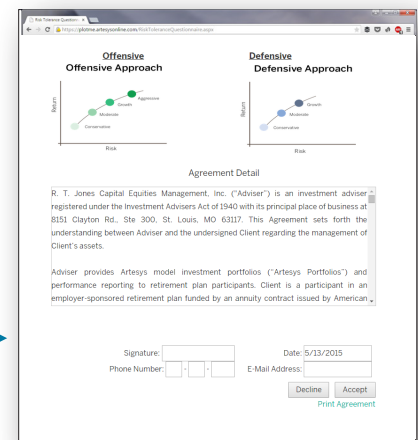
Risk Tolerance Question ×

https://plotme.artesysonline.com/RiskToleranceQuestionnaire.aspx

Offensive
Offensive Approach

Return

Aggressive
Growth
Moderate
Conservative

Risk

Defensive
Defensive Approach

Return

Growth
Moderate
Conservative

Risk

Agreement Detail

R. T. Jones Capital Equities Management, Inc. ("Adviser") is an investment adviser registered under the Investment Advisers Act of 1940 with its principal place of business at 8151 Clayton Rd., Ste 300, St. Louis, MO 63117. This Agreement sets forth the understanding between Adviser and the undersigned Client regarding the management of Client's assets.

Adviser provides Artesys model investment portfolios ("Artesys Portfolios") and performance reporting to retirement plan participants. Client is a participant in an employer-sponsored retirement plan funded by an annuity contract issued by American

Signature:
Phone Number: - -
Date: 5/13/2015
E-Mail Address:
Decline Accept
Print Agreement